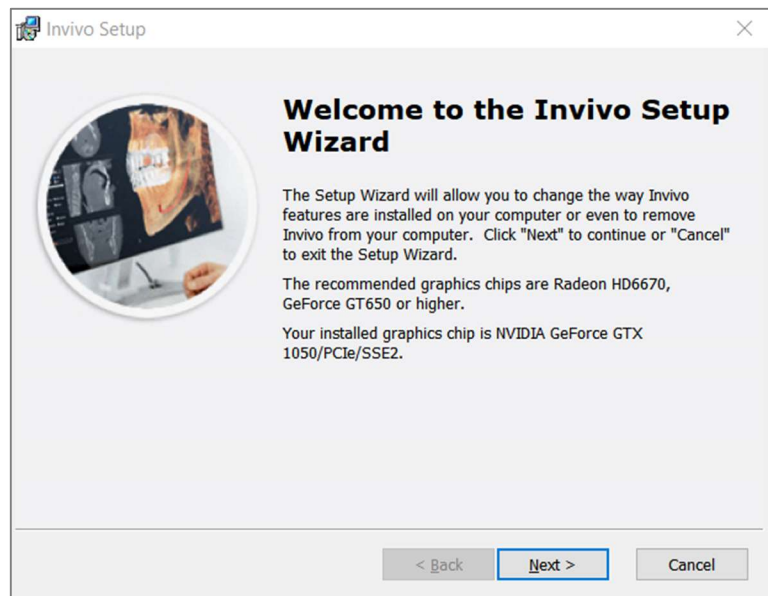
Invivo Setup

Welcome to the Invivo Setup Wizard

The Setup Wizard will allow you to change the way Invivo features are installed on your computer or even to remove Invivo from your computer. Click "Next" to continue or "Cancel" to exit the Setup Wizard.

The recommended graphics chips are Radeon HD6670, GeForce GT650 or higher.

Your installed graphics chip is NVIDIA GeForce GTX 1050/PCIe/SSE2.

< Back

Next >

Cancel